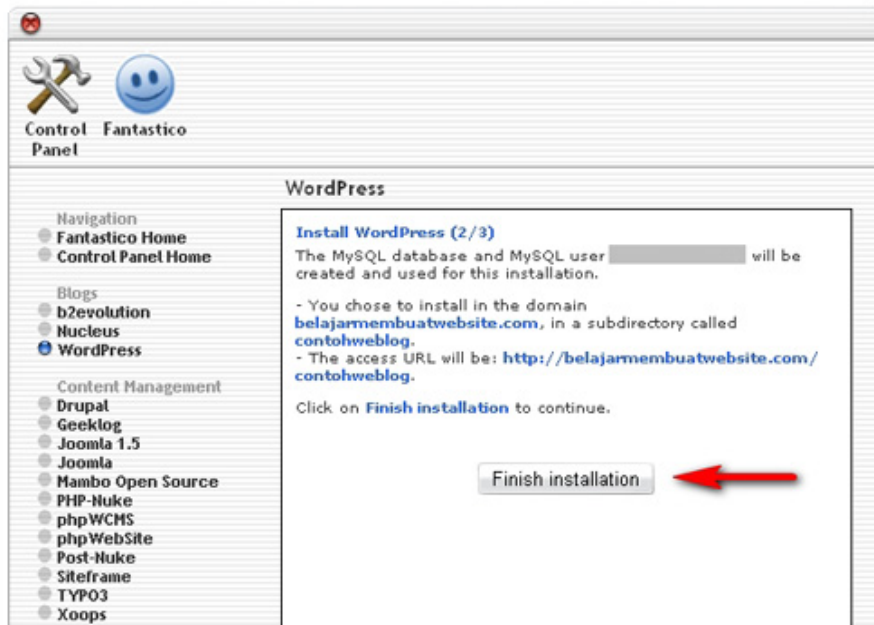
Control Panel
Fantastico

WordPress

Navigation
Fantastico Home
Control Panel Home

Blogs
b2evolution
Nucleus
WordPress

Content Management
Drupal
Geeklog
Joomla 1.5
Joomla
Mambo Open Source
PHP-Nuke
phpWCMS
phpWebSite
Post-Nuke
Siteframe
TYPO3
Xoops

Install WordPress (2/3)
The MySQL database and MySQL user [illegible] will be created and used for this installation.

- You chose to install in the domain belajarmembuatwebsite.com, in a subdirectory called contohweblog.
- The access URL will be: http://belajarmembuatwebsite.com/contohweblog.

Click on Finish installation to continue.

Finish installation